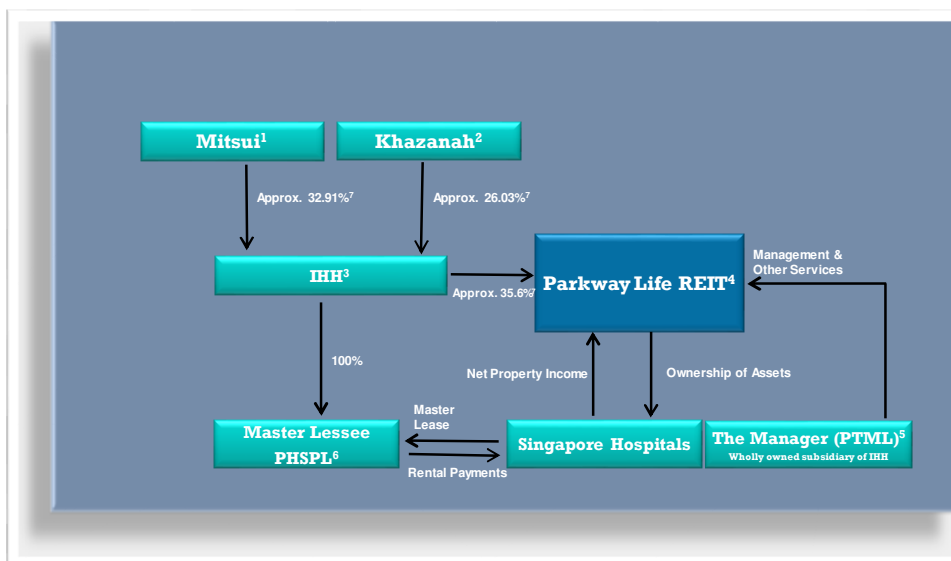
Mitsui$^1$

Khazanah$^2$

Approx. 32.91%$^7$

Approx. 26.03%$^7$

IHH$^3$

Approx. 35.6%

Parkway Life REIT$^4$

Management & Other Services

100%

Net Property Income

Ownership of Assets

Master Lessee PHSPL$^6$

Master Lease

Rental Payments

Singapore Hospitals

The Manager (PTML)$^5$

Wholly owned subsidiary of IHH